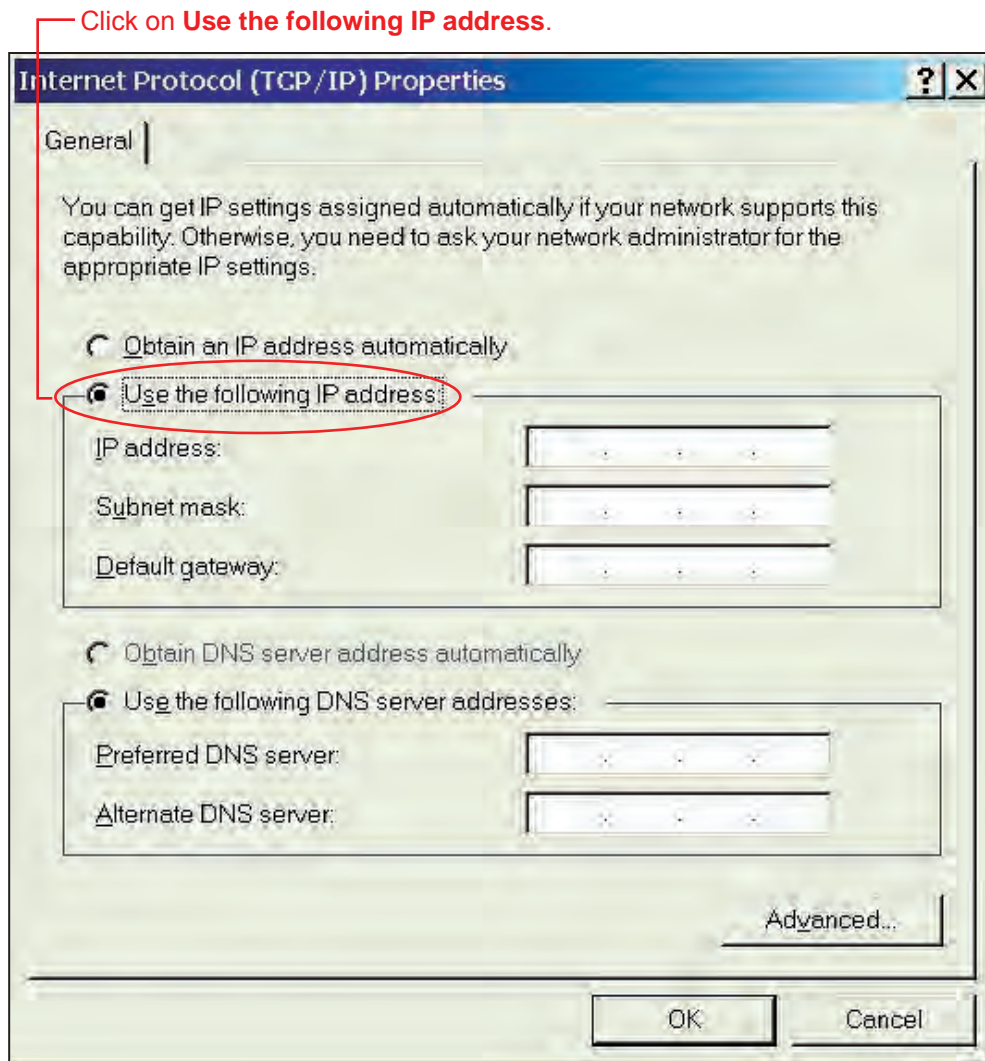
Click on **Use the following IP address**.

Internet Protocol (TCP/IP) Properties

? X

General

You can get IP settings assigned automatically if your network supports this capability. Otherwise, you need to ask your network administrator for the appropriate IP settings.

Obtain an IP address automatically

Use the following IP address:

IP address: . . .

Subnet mask: . . .

Default gateway: . . .

Obtain DNS server address automatically

Use the following DNS server addresses:

Preferred DNS server: . . .

Alternate DNS server: . . .

Advanced...

OK

Cancel